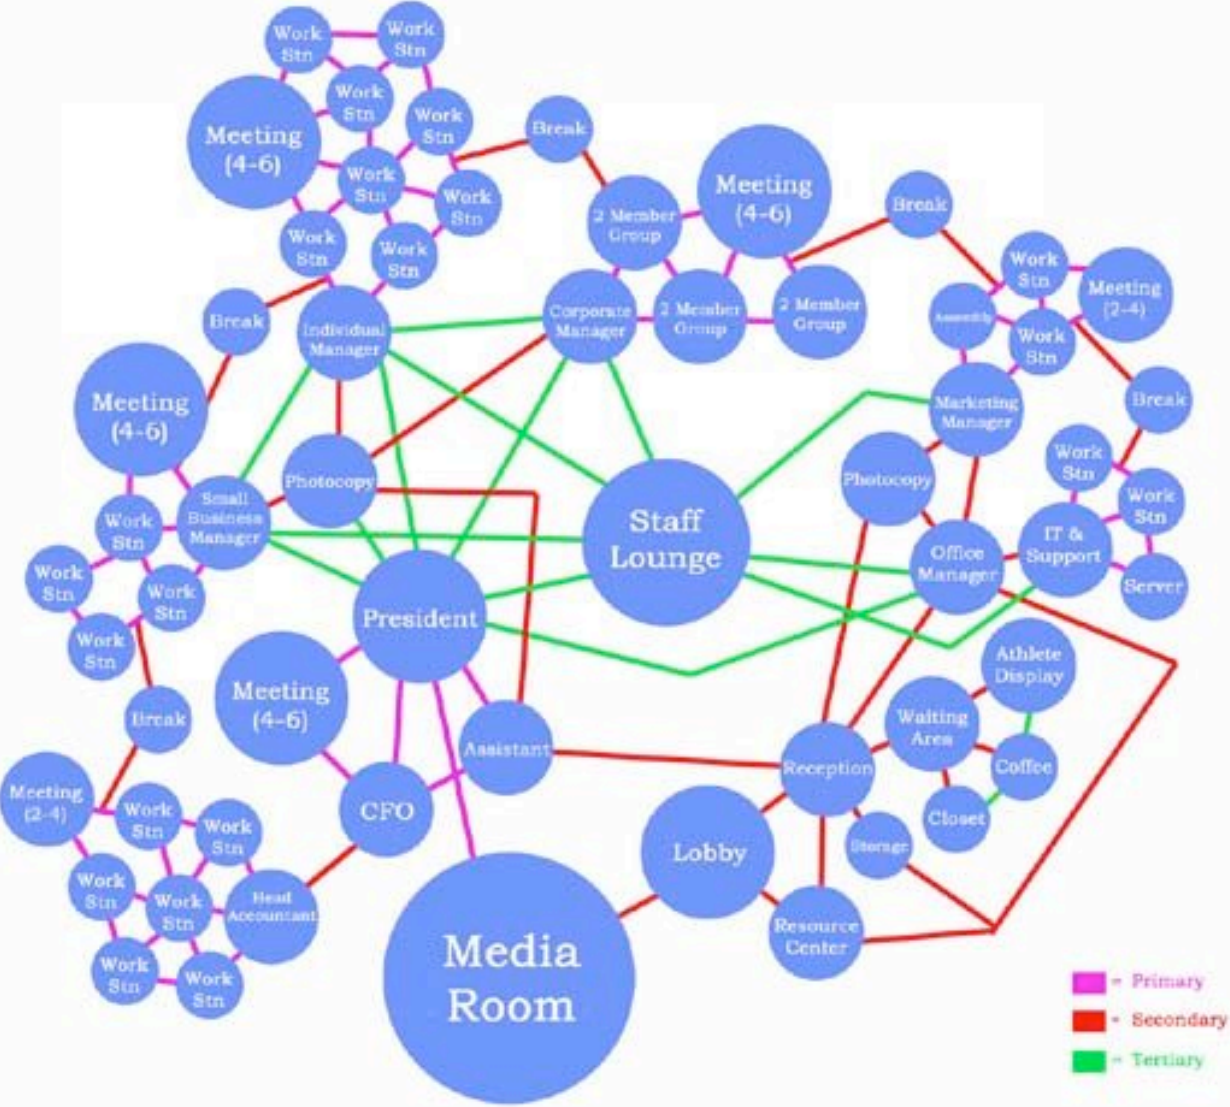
Work Stn

Work Stn

Work Stn

Meeting (4-6)

Work Stn

Work Stn

Work Stn

Work Stn

Work Stn

Break

2 Member Group

Meeting (4-6)

Break

Work Stn

Meeting (2-4)

Assembly

Work Stn

Break

Individual Manager

Corporate Manager

2 Member Group

2 Member Group

Meeting (4-6)

Marketing Manager

Break

Work Stn

Work Stn

Photocopy

Photocopy

Small Business Manager

Staff Lounge

Office Manager

IT & Support

Work Stn

Work Stn

Server

Work Stn

President

Work Stn

Athlete Display

Work Stn

Meeting (4-6)

Waiting Area

Break

Assistant

Reception

Coffee

Meeting (2-4)

CFO

Closet

Work Stn

Work Stn

Storage

Lobby

Work Stn

Work Stn

Head Accountant

Resource Center

Media Room

Work Stn

Work Stn

= Primary

= Secondary

= Tertiary